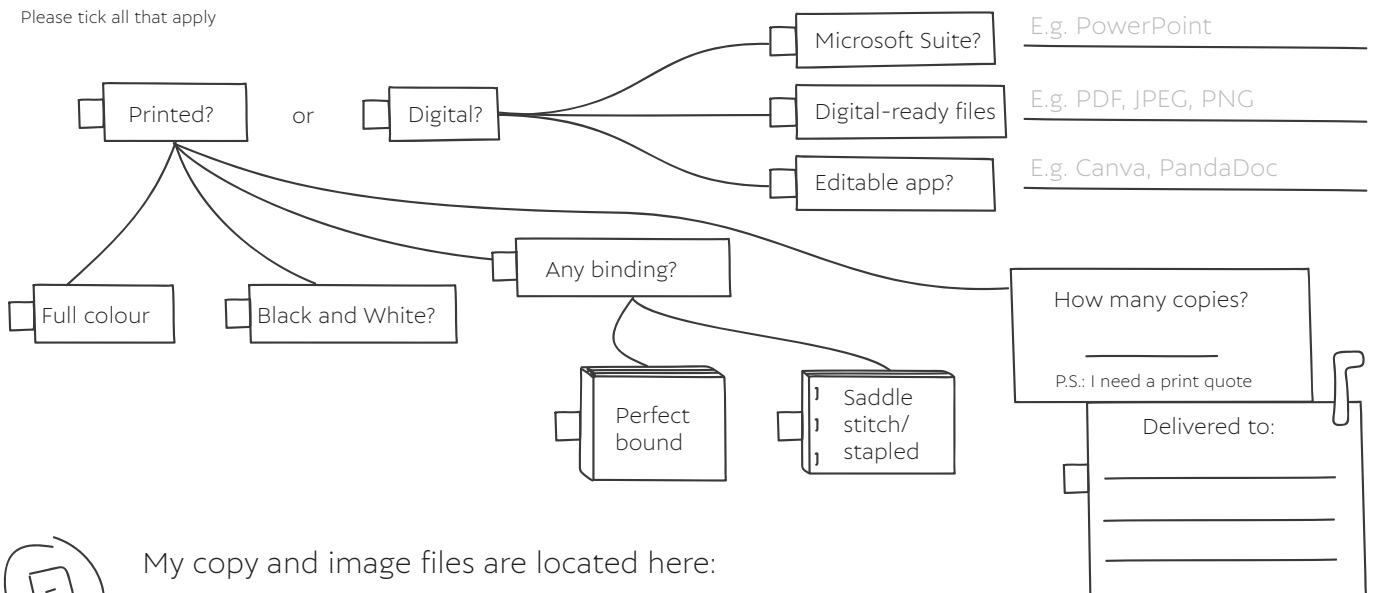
Please tick all that apply

Printed?

or

Digital?

Microsoft Suite?

E.g. PowerPoint

Digital-ready files

E.g. PDF, JPEG, PNG

Editable app?

E.g. Canva, PandaDoc

Any binding?

Full colour

Black and White?

How many copies?

P.S.: I need a print quote

Perfect bound

Saddle stitch/ stapled

Delivered to:

My copy and image files are located here: